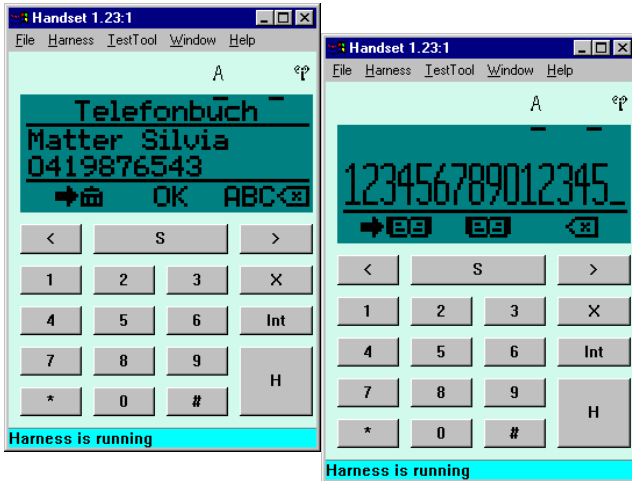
Handset 1.23:1
File Harness TestTool Window Help
A
Telefonbuch
Matter Silvia
0419876543
OK ABC
<
S
>
1
2
3
X
4
5
6
Int
7
8
9
H
*
0
#
Harness is running

Handset 1.23:1
File Harness TestTool Window Help
A
123456789012345_
<
S
>
1
2
3
X
4
5
6
Int
7
8
9
H
*
0
#
Harness is running